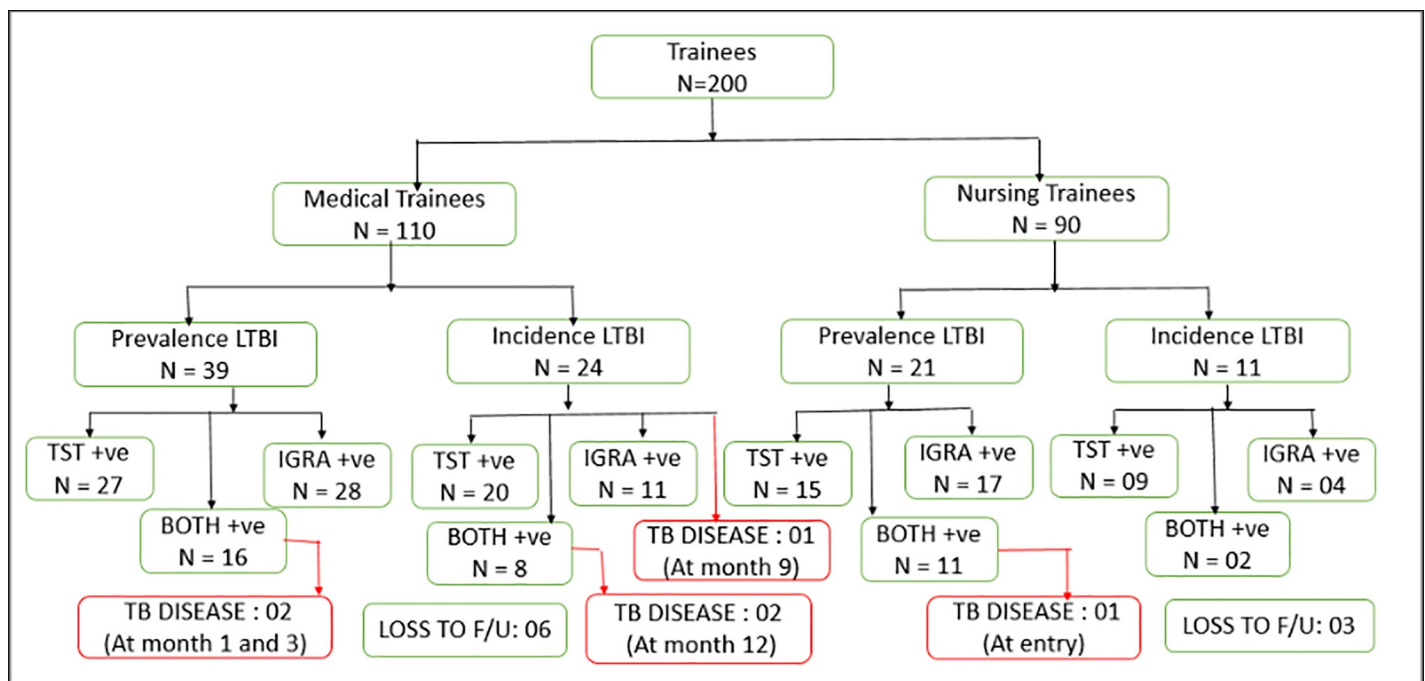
Trainees
N=200

Medical Trainees
N = 110

Nursing Trainees
N = 90

Prevalence LTBI
N = 39

Incidence LTBI
N = 24

Prevalence LTBI
N = 21

Incidence LTBI
N = 11

TST +ve
N = 27

IGRA +ve
N = 28

BOTH +ve
N = 16

TB DISEASE : 02
(At month 1 and 3)

TST +ve
N = 20

IGRA +ve
N = 11

BOTH +ve
N = 8

TB DISEASE : 01
(At month 9)

LOSS TO F/U: 06

TB DISEASE : 02
(At month 12)

TST +ve
N = 15

IGRA +ve
N = 17

BOTH +ve
N = 11

TB DISEASE : 01
(At entry)

TST +ve
N = 09

IGRA +ve
N = 04

BOTH +ve
N = 02

LOSS TO F/U: 03